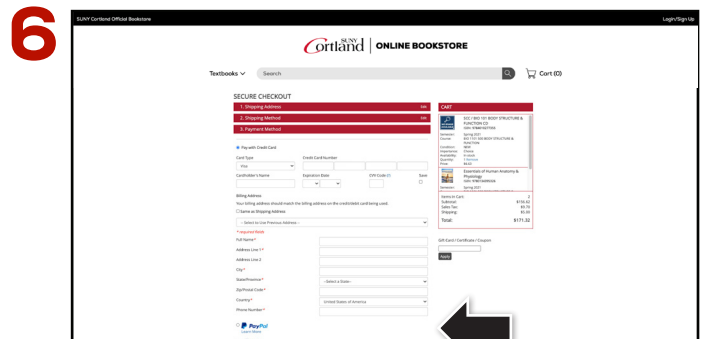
6

SUNY Cortland Official Bookstore

Login/Sign Up

SUNY Cortland | ONLINE BOOKSTORE

Textbooks

Search

Cart (0)

SECURE CHECKOUT

1. Shipping Address

Edit

2. Shipping Method

Edit

3. Payment Method

Pay with Credit Card

Card Type

Visa

Credit Card Number

Cardholder's Name

Expiration Date

CVV Code (?)

Save

Billing Address

Your billing address should match the billing address on the credit/debit card being used.

Same as Shipping Address

-- Select to Use Previous Address --

* required fields

Full Name *

Address Line 1 *

Address Line 2

City *

State/Province *

-Select a State-

Zip/Postal Code *

Country *

United States of America

Phone Number *

PayPal

Learn More

CART

BIO 101 BIO 101 BODY STRUCTURE & FUNCTION CO

Semester: Spring 2021

Course: BIO 101 100 BODY STRUCTURE & FUNCTION

Condition: NEW

Availability: In stock

Quantity: 1

Price:

Essentials of Human Anatomy & Physiology

Semester: Spring 2021

Items in Cart: 2

Subtotal: $156.02

Sales Tax: $9.79

Shipping: $5.00

Total: $171.32

Gift Card / Certificate / Coupon

Apply